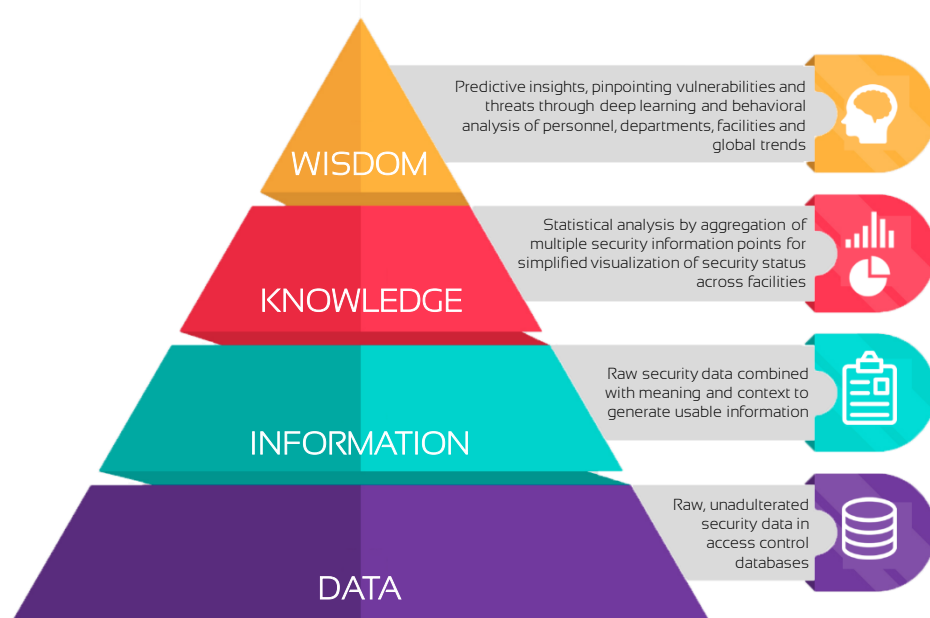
WISDOM

Predictive insights, pinpointing vulnerabilities and threats through deep learning and behavioral analysis of personnel, departments, facilities and global trends

KNOWLEDGE

Statistical analysis by aggregation of multiple security information points for simplified visualization of security status across facilities

INFORMATION

Raw security data combined with meaning and context to generate usable information

DATA

Raw, unadulterated security data in access control databases